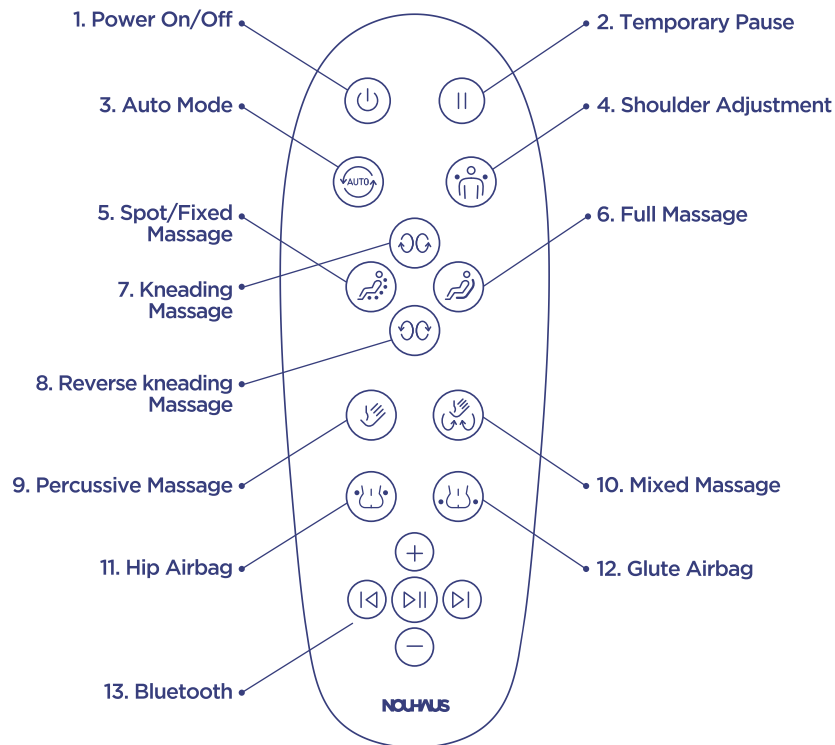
1. Power On/Off

2. Temporary Pause

3. Auto Mode

AUTO

4. Shoulder Adjustment

5. Spot/Fixed Massage

6. Full Massage

7. Kneading Massage

8. Reverse kneading Massage

9. Percussive Massage

10. Mixed Massage

11. Hip Airbag

12. Glute Airbag

13. Bluetooth

NOUHAUS